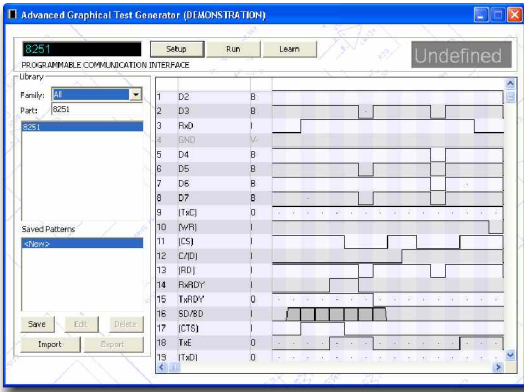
Advanced Graphical Test Generator (DEMONSTRATION)

8251
PROGRAMMABLE COMMUNICATION INTERFACE

Setup Run Learn

Undefined

Library
Family: All
Part: 8251
8251

Saved Patterns
<New>

Save Edit Delete
Import Export

| | | |
|---|---|---|
| 1 | D2 | B |
| 2 | D3 | B |
| 3 | RxD | I |
| 4 | GND | V |
| 5 | D4 | B |
| 6 | D5 | B |
| 7 | D6 | B |
| 8 | D7 | B |
| 9 | !TxC | O |
| 10 | !WR | I |
| 11 | !CS | I |
| 12 | C/!D | I |
| 13 | !RD | I |
| 14 | RxRDY | I |
| 15 | TxRDY | O |
| 16 | SD/!SD | I |
| 17 | !CTS | I |
| 18 | TxE | O |
| 19 | !TxD | O |